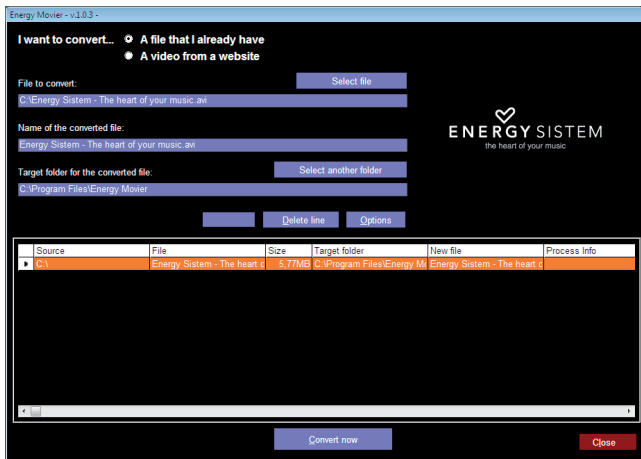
Energy Movier - v.1.0.3 -

I want to convert... A file that I already have

A video from a website

File to convert:

Select file

C:\Energy Sistem - The heart of your music.avi

Name of the converted file:

Energy Sistem - The heart of your music.avi

ENERGY SISTEM
the heart of your music

Target folder for the converted file:

Select another folder

C:\Program Files\Energy Movier

Delete line

Options

| | Source | File | Size | Target folder | New file | Process Info |
|---|---|---|---|---|---|---|
| ▸ | C:\ | Energy Sistem - The heart o | 5,77MB | C:\Program Files\Energy Mo | Energy Sistem - The heart o | |

Convert now

Close